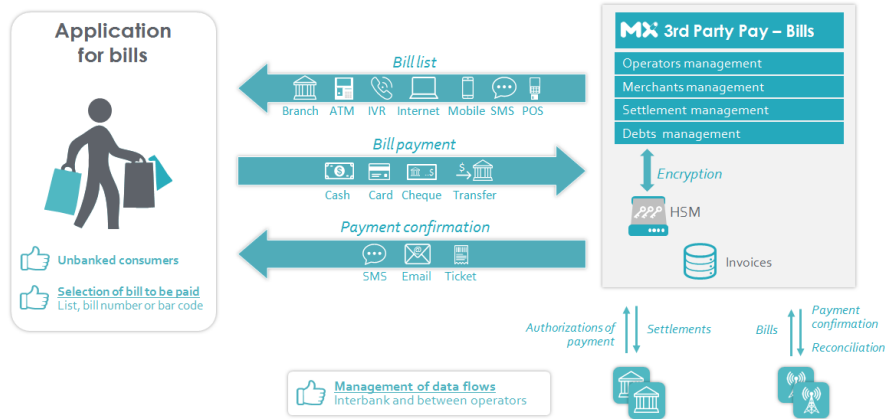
Application for bills

Unbanked consumers

Selection of bill to be paid
List, bill number or bar code

Bill list

Branch ATM IVR Internet Mobile SMS POS

Bill payment

Cash Card Cheque Transfer

Payment confirmation

SMS Email Ticket

MX 3rd Party Pay – Bills

Operators management

Merchants management

Settlement management

Debts management

Encryption

HSM

Invoices

Authorizations of payment

Settlements

Bills

Payment confirmation

Reconciliation

Management of data flows
Interbank and between operators